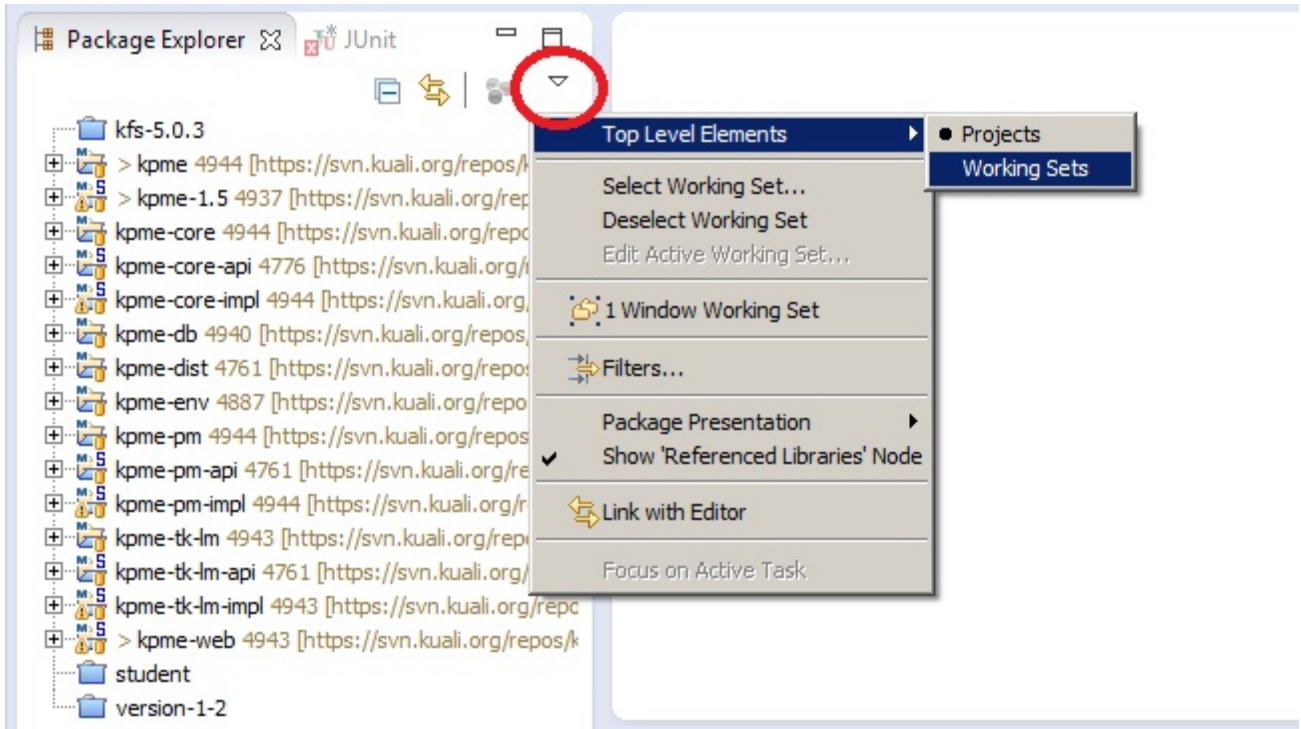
Package Explorer ☒ JUnit

kfs-5.0.3
> kpme 4944 [https://svn.kuali.org/repos/k
> kpme-1.5 4937 [https://svn.kuali.org/rep
kpme-core 4944 [https://svn.kuali.org/repo
kpme-core-api 4776 [https://svn.kuali.org/
kpme-core-impl 4944 [https://svn.kuali.org/
kpme-db 4940 [https://svn.kuali.org/repos/
kpme-dist 4761 [https://svn.kuali.org/repos
kpme-env 4887 [https://svn.kuali.org/repo
kpme-pm 4944 [https://svn.kuali.org/repos
kpme-pm-api 4761 [https://svn.kuali.org/re
kpme-pm-impl 4944 [https://svn.kuali.org/r
kpme-tk-lm 4943 [https://svn.kuali.org/rep
kpme-tk-lm-api 4761 [https://svn.kuali.org/
kpme-tk-lm-impl 4943 [https://svn.kuali.org/repo
> kpme-web 4943 [https://svn.kuali.org/repos/k
student
version-1-2

Top Level Elements
Select Working Set...
Deselect Working Set
Edit Active Working Set...
1 Window Working Set
Filters...
Package Presentation
✔ Show 'Referenced Libraries' Node
Link with Editor
Focus on Active Task

● Projects
Working Sets